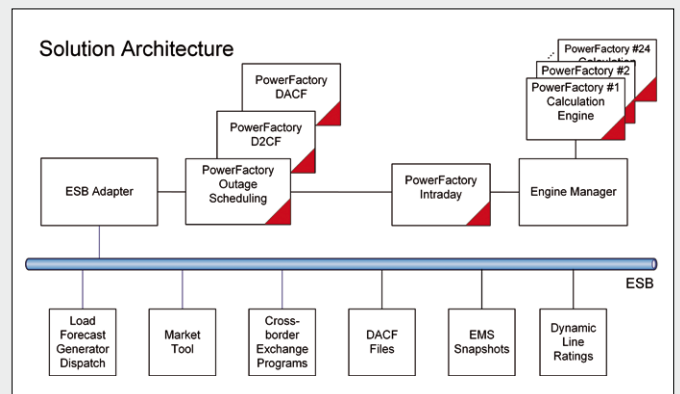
Solution Architecture

PowerFactory DACF

PowerFactory D2CF

PowerFactory Outage Scheduling

PowerFactory #24 Calculation

PowerFactory #2

PowerFactory #1 Calculation Engine

ESB Adapter

PowerFactory Intraday

Engine Manager

ESB

Load Forecast Generator Dispatch

Market Tool

Cross-border Exchange Programs

DACF Files

EMS Snapshots

Dynamic Line Ratings